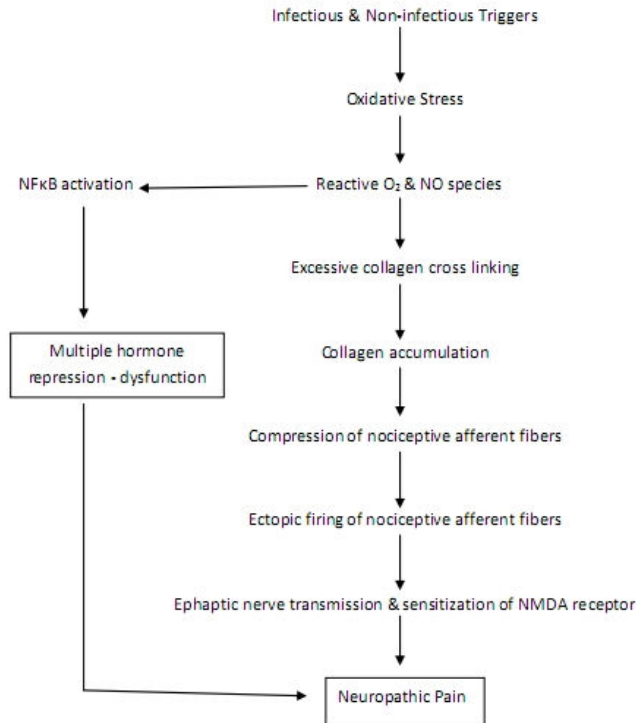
Infectious & Non-infectious Triggers

Oxidative Stress

NFκB activation

Reactive $O_2$ & NO species

Excessive collagen cross linking

Multiple hormone repression - dysfunction

Collagen accumulation

Compression of nociceptive afferent fibers

Ectopic firing of nociceptive afferent fibers

Ephaptic nerve transmission & sensitization of NMDA receptor

Neuropathic Pain